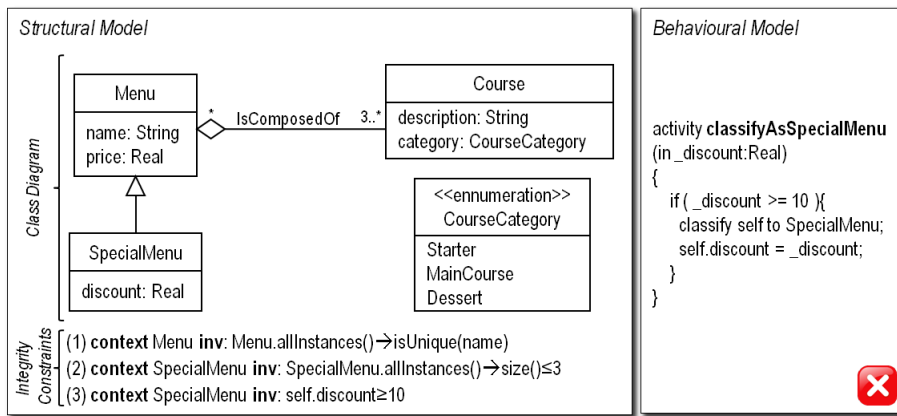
Structural Model

Class Diagram

Menu
name: String
price: Real

*
IsComposedOf
3..*

Course
description: String
category: CourseCategory

SpecialMenu
discount: Real

<<ennumeration>>
CourseCategory
Starter
MainCourse
Dessert

Integrity Constraints
(1) **context** Menu **inv**: Menu.allInstances()→isUnique(name)
(2) **context** SpecialMenu **inv**: SpecialMenu.allInstances()→size()≤3
(3) **context** SpecialMenu **inv**: self.discount≥10

Behavioural Model

activity **classifyAsSpecialMenu**
(in _discount:Real)
{
if ( _discount >= 10 ){
classify self to SpecialMenu;
self.discount = _discount;
}
}